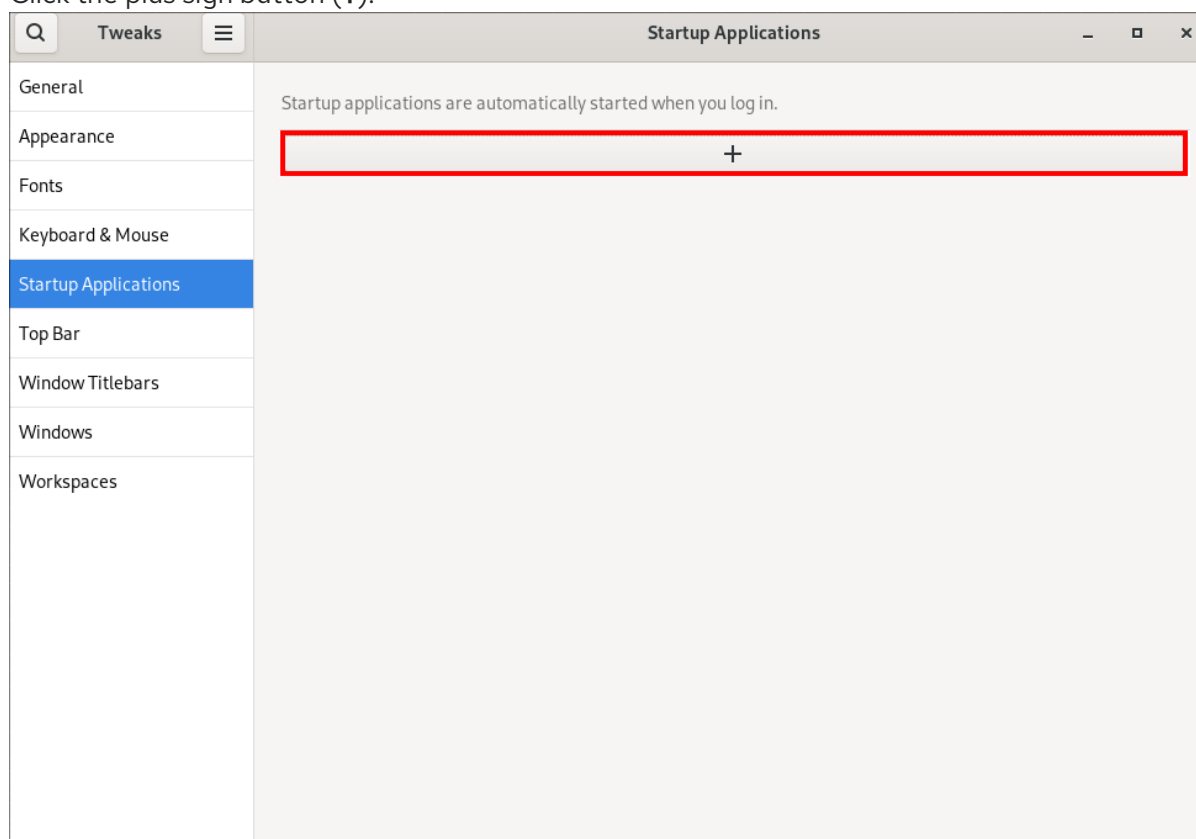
Click the plus sign button ([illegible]).

Tweaks

Startup Applications

General
Appearance
Fonts
Keyboard & Mouse
Startup Applications
Top Bar
Window Titlebars
Windows
Workspaces

Startup applications are automatically started when you log in.

+